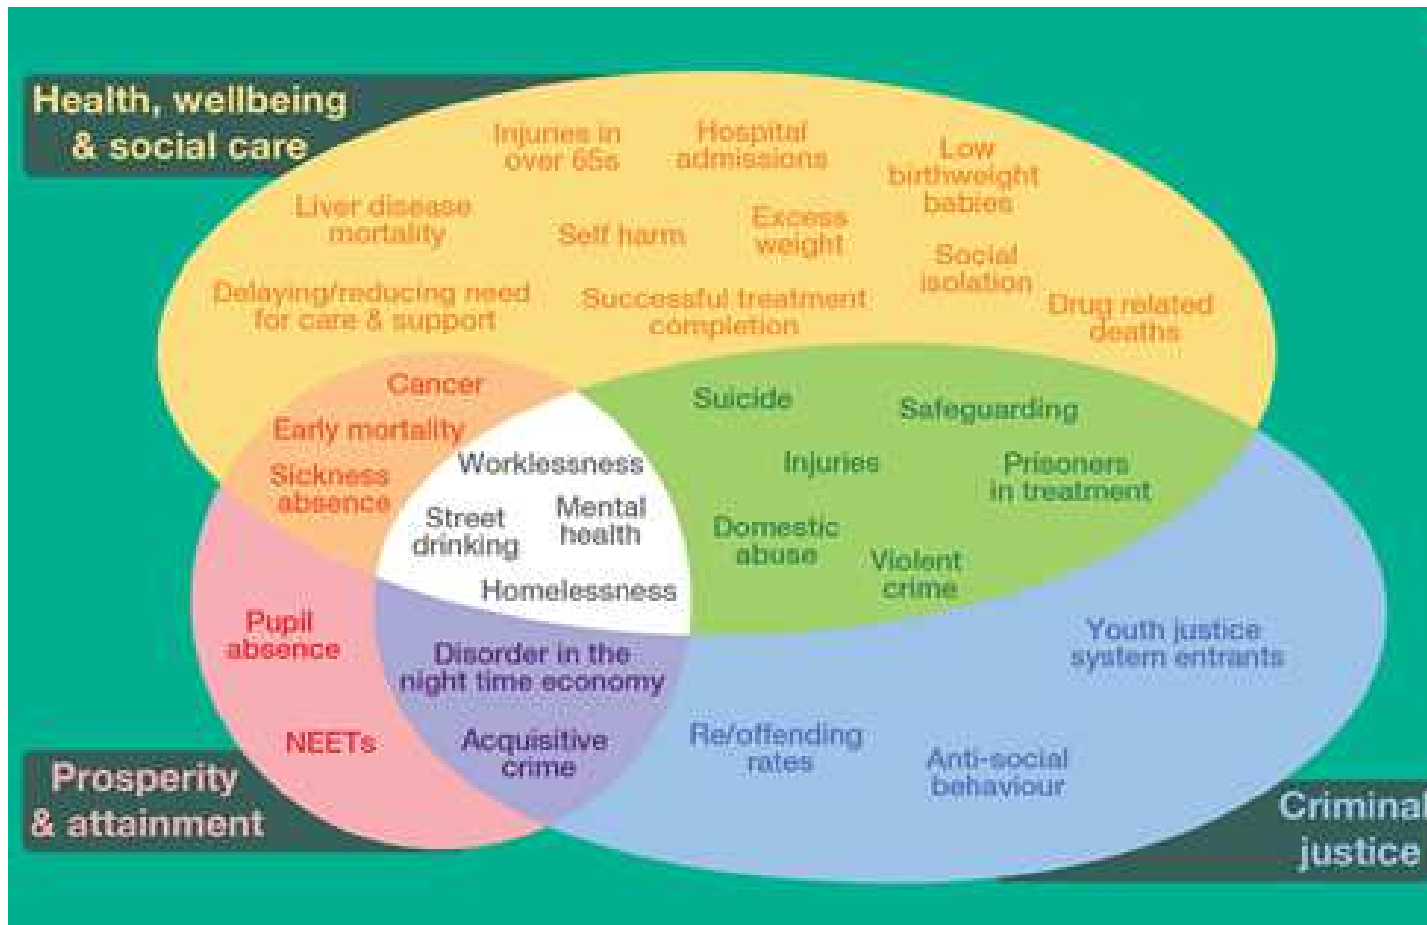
Health, wellbeing & social care

Injuries in over 65s

Hospital admissions

Low birthweight babies

Liver disease mortality

Self harm

Excess weight

Social isolation

Delaying/reducing need for care & support

Successful treatment completion

Drug related deaths

Cancer

Early mortality

Sickness absence

Suicide

Safeguarding

Injuries

Prisoners in treatment

Worklessness

Street drinking

Mental health

Homelessness

Domestic abuse

Violent crime

Pupil absence

Disorder in the night time economy

Youth justice system entrants

NEETs

Acquisitive crime

Re/offending rates

Anti-social behaviour

Prosperity & attainment

Criminal justice